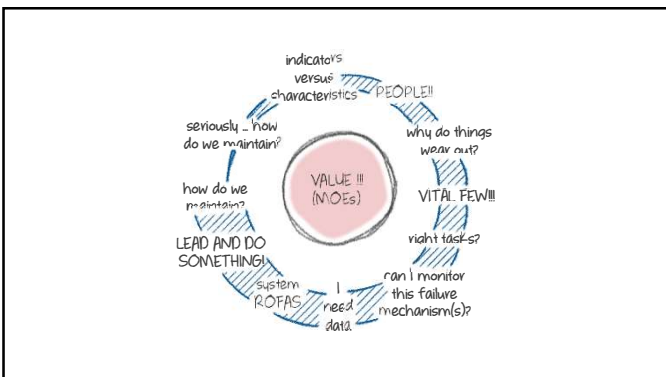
VALUE !!!
(MOEs)

indicators versus characteristics

PEOPLE!!

why do things wear out?

VITAL FEW!!!

right tasks?

can I monitor this failure mechanism(s)?

I need data

system ROFAS

LEAD AND DO SOMETHING!

how do we maintain?

seriously .. how do we maintain?